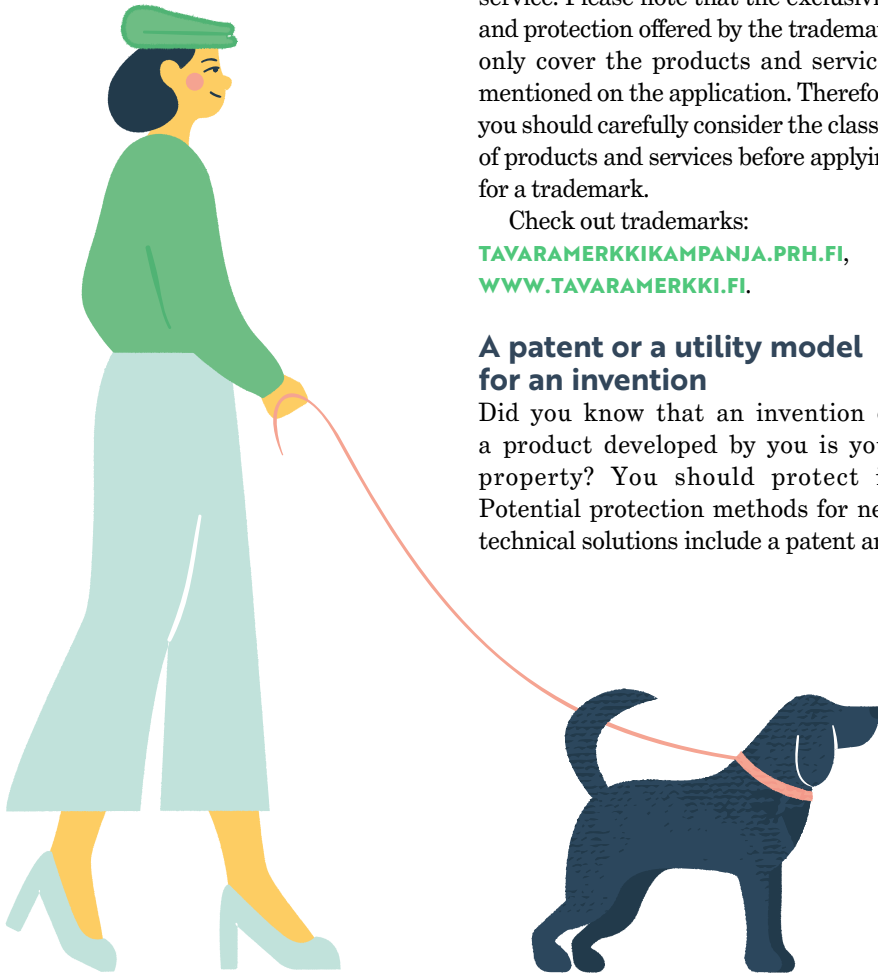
service. Please note that the exclusiv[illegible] and protection offered by the tradema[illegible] only cover the products and servic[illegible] mentioned on the application. Therefo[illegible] you should carefully consider the class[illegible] of products and services before applyi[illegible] for a trademark.

Check out trademarks: TAVARAMERKKIKAMPANJA.PRH.FI, WWW.TAVARAMERKKI.FI.

A patent or a utility model for an invention

Did you know that an invention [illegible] a product developed by you is yo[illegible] property? You should protect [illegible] Potential protection methods for ne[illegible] technical solutions include a patent a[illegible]